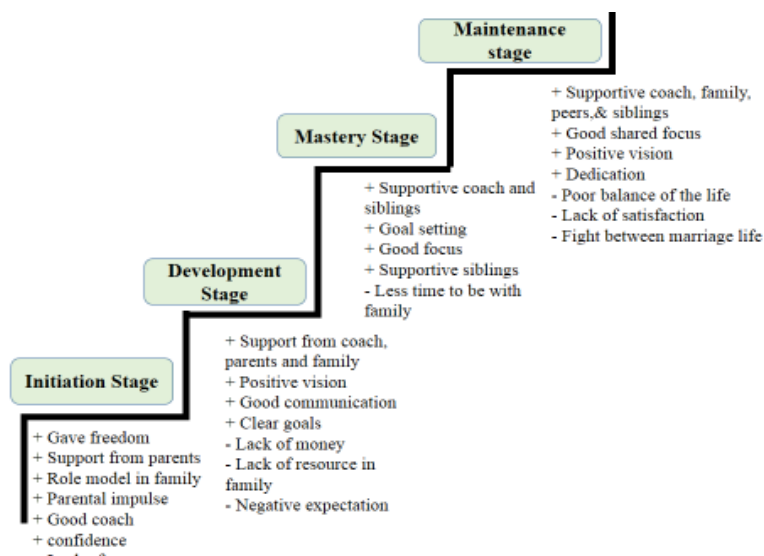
Maintenance stage

+ Supportive coach, family, peers,& siblings
+ Good shared focus
+ Positive vision
+ Dedication
- Poor balance of the life
- Lack of satisfaction
- Fight between marriage life

Mastery Stage

+ Supportive coach and siblings
+ Goal setting
+ Good focus
+ Supportive siblings
- Less time to be with family

Development Stage

+ Support from coach, parents and family
+ Positive vision
+ Good communication
+ Clear goals
- Lack of money
- Lack of resource in family
- Negative expectation

Initiation Stage

+ Gave freedom
+ Support from parents
+ Role model in family
+ Parental impulse
+ Good coach
+ confidence
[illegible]